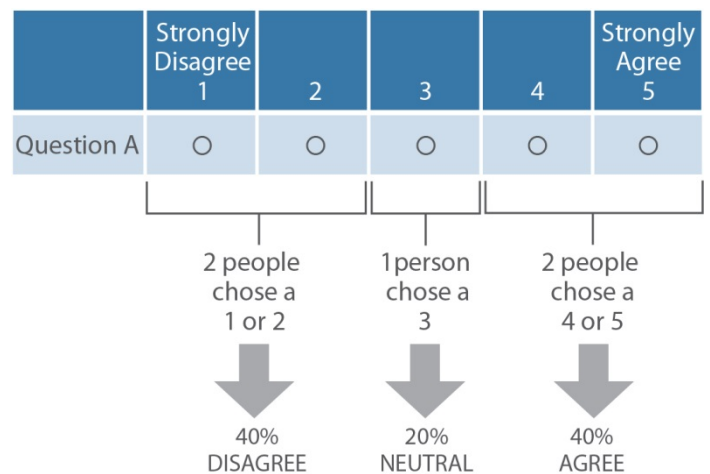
|  | Strongly Disagree 1 | 2 | 3 | 4 | Strongly Agree 5 |
|---|---|---|---|---|---|
| Question A | ○ | ○ | ○ | ○ | ○ |

2 people chose a 1 or 2

40% DISAGREE

1person chose a 3

20% NEUTRAL

2 people chose a 4 or 5

40% AGREE